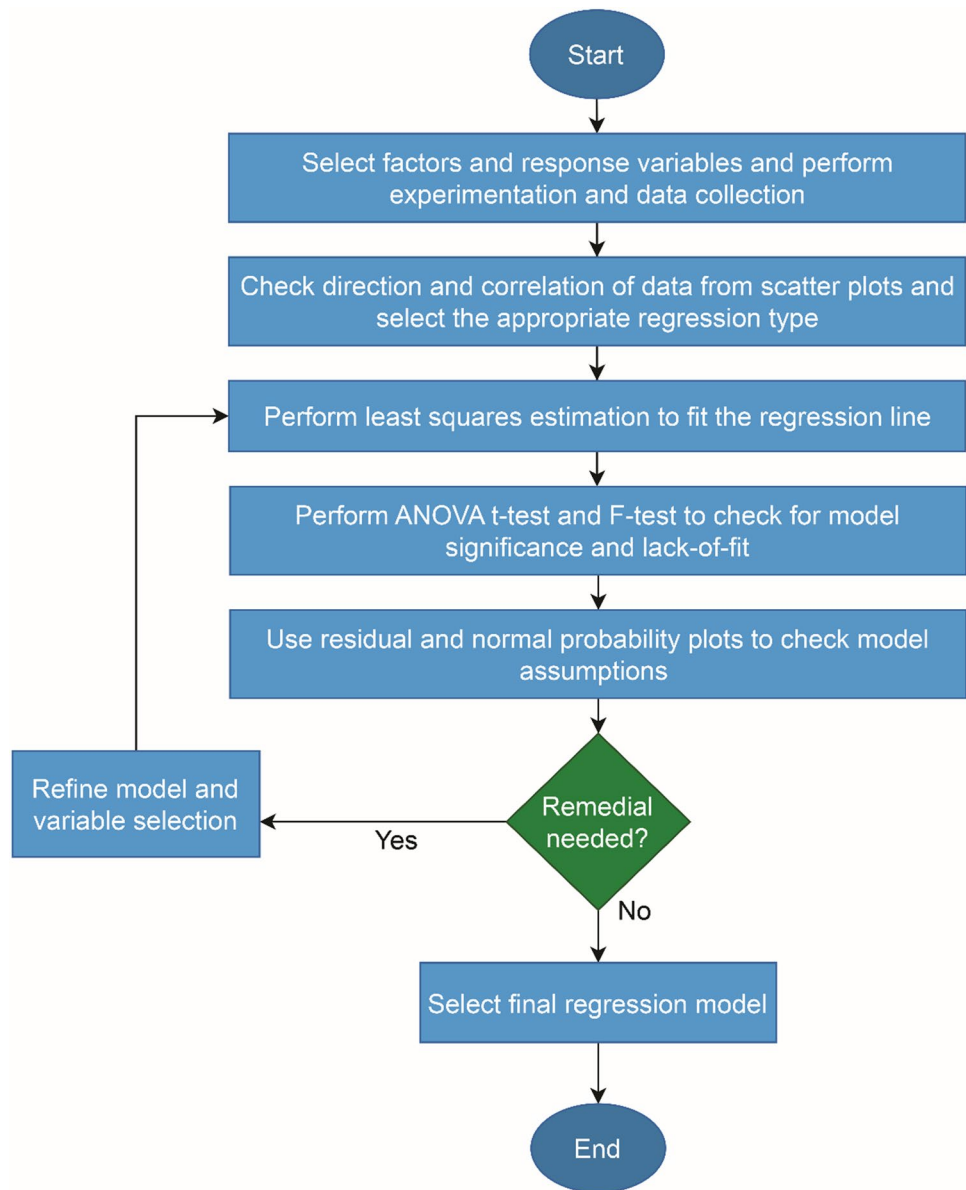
Start

Select factors and response variables and perform experimentation and data collection

Check direction and correlation of data from scatter plots and select the appropriate regression type

Perform least squares estimation to fit the regression line

Perform ANOVA t-test and F-test to check for model significance and lack-of-fit

Use residual and normal probability plots to check model assumptions

Remedial needed?

Yes

Refine model and variable selection

No

Select final regression model

End